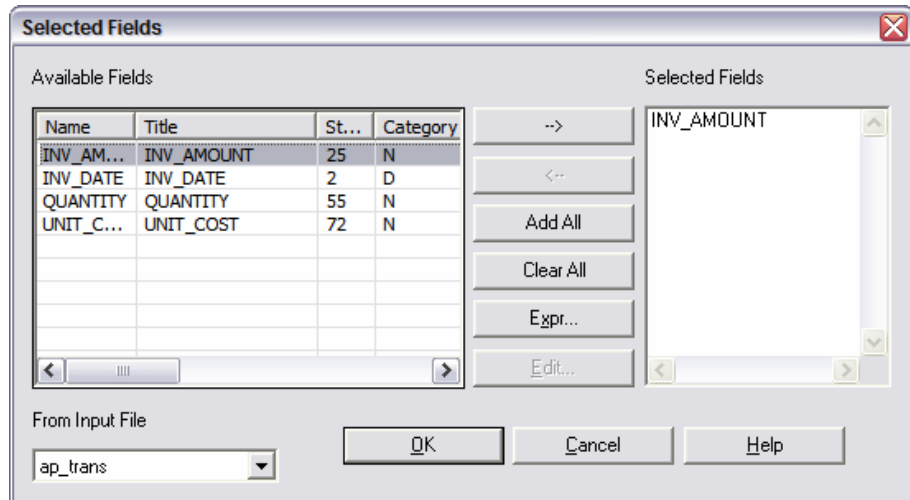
Selected Fields

Available Fields

| Name | Title | St... | Category |
|---|---|---|---|
| INV_AM... | INV_AMOUNT | 25 | N |
| INV_DATE | INV_DATE | 2 | D |
| QUANTITY | QUANTITY | 55 | N |
| UNIT_C... | UNIT_COST | 72 | N |

-->

<--

Add All

Clear All

Expr...

Edit...

Selected Fields

INV_AMOUNT

From Input File

ap_trans

OK

Cancel

Help